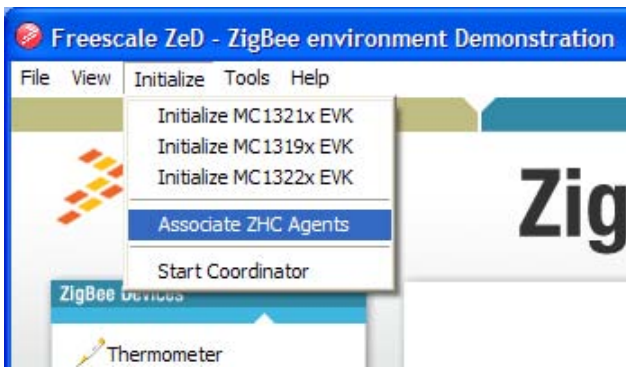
Freescale ZeD - ZigBee environment Demonstration

File View Initialize Tools Help

Initialize MC1321x EVK
Initialize MC1319x EVK
Initialize MC1322x EVK
Associate ZHC Agents
Start Coordinator

Zig

ZigBee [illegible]

Thermometer